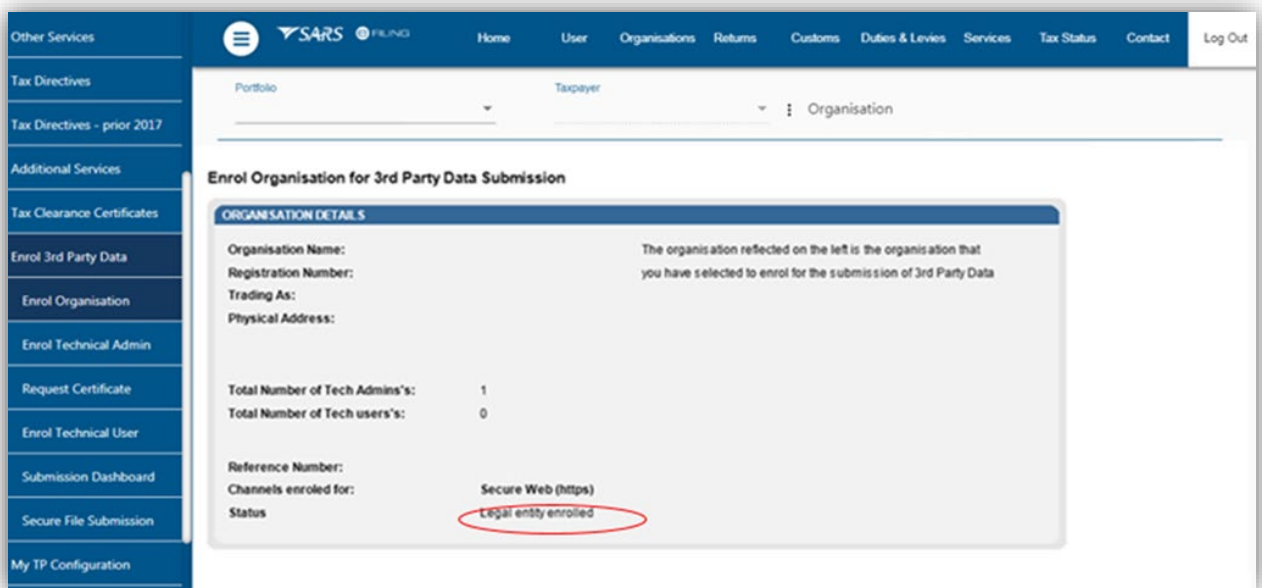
Other Services
Tax Directives
Tax Directives - prior 2017
Additional Services
Tax Clearance Certificates
Enrol 3rd Party Data
Enrol Organisation
Enrol Technical Admin
Request Certificate
Enrol Technical User
Submission Dashboard
Secure File Submission
My TP Configuration

SARS eFILING

Home User Organisations Returns Customs Duties & Levies Services Tax Status Contact Log Out

Portfolio
Taxpayer
Organisation

Enrol Organisation for 3rd Party Data Submission

ORGANISATION DETAILS

Organisation Name:
Registration Number:
Trading As:
Physical Address:

The organisation reflected on the left is the organisation that you have selected to enrol for the submission of 3rd Party Data

Total Number of Tech Admins's: 1
Total Number of Tech users's: 0

Reference Number:
Channels enroled for: Secure Web (https)
Status Legal entity enrolled